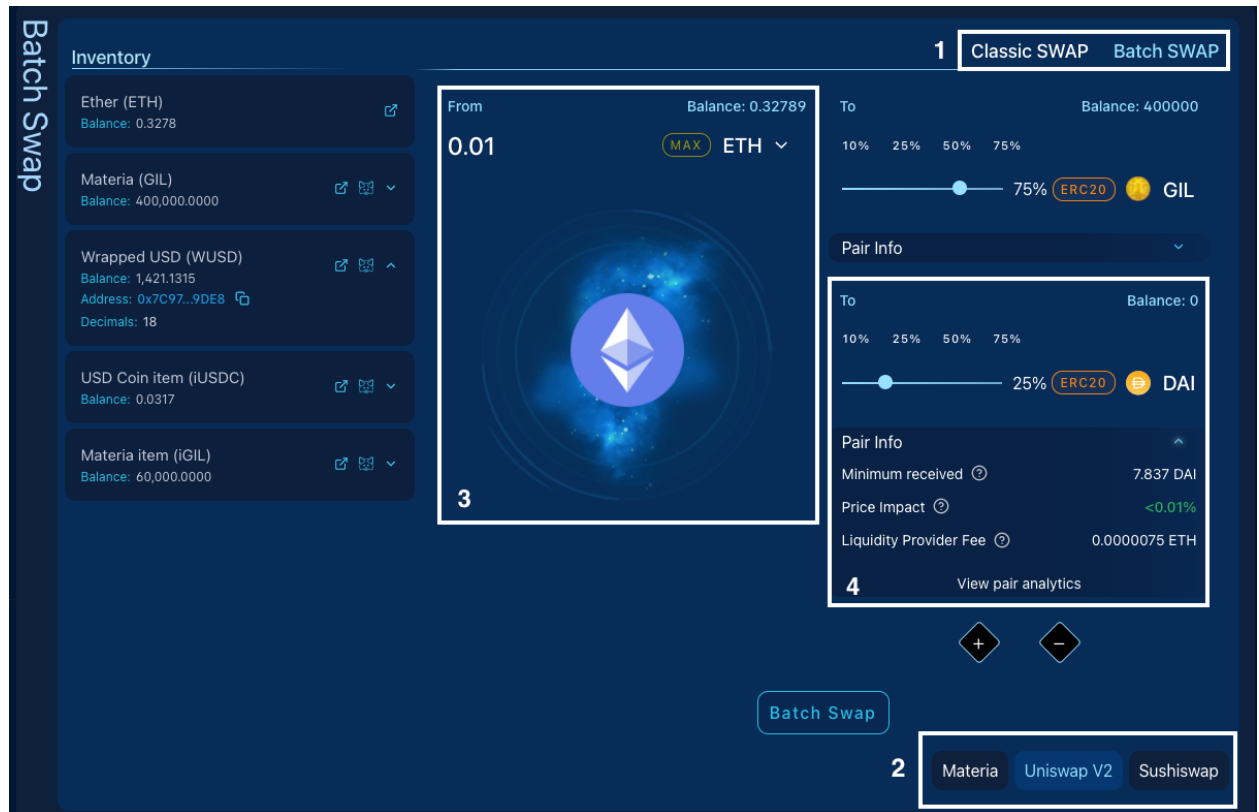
Batch Swap

Inventory

1 Classic SWAP Batch SWAP

Ether (ETH)
Balance: 0.3278

Materia (GIL)
Balance: 400,000.0000

Wrapped USD (WUSD)
Balance: 1,421.1315
Address: 0x7C97...9DE8
Decimals: 18

USD Coin item (iUSDC)
Balance: 0.0317

Materia item (iGIL)
Balance: 60,000.0000

From Balance: 0.32789
0.01 MAX ETH

3

To Balance: 400000
10% 25% 50% 75%
75% ERC20 GIL

Pair Info

To Balance: 0
10% 25% 50% 75%
25% ERC20 DAI

Pair Info
Minimum received 7.837 DAI
Price Impact <0.01%
Liquidity Provider Fee 0.0000075 ETH
4 View pair analytics

+ −

Batch Swap

2 Materia Uniswap V2 Sushiswap